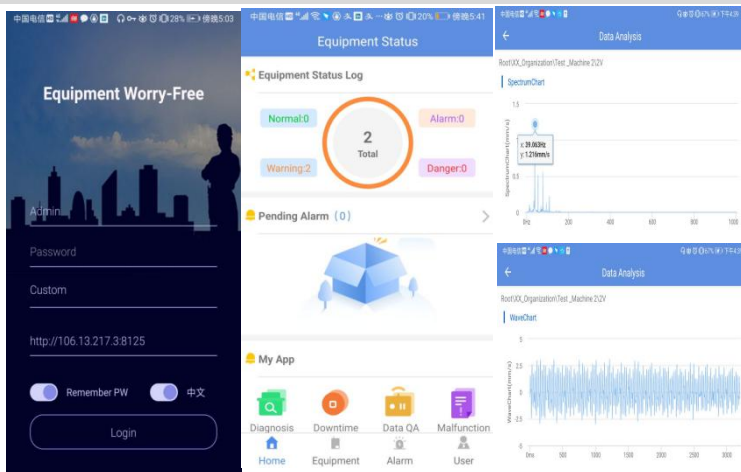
中国电信 28% 傍晚5:03

Equipment Worry-Free

Admin

Password

Custom

http://106.13.217.3:8125

Remember PW

中文

Login

中国电信 20% 傍晚5:41

Equipment Status

Equipment Status Log

Normal:0

Alarm:0

2

Total

Warning:2

Danger:0

Pending Alarm (0)

My App

Diagnosis

Downtime

Data QA

Malfunction

Home

Equipment

Alarm

User

Data Analysis

Root\XX_Organization\Test_Machine2\2V

SpectrumChart

1.5

1

0.5

0

x: 39.063Hz

y: 1.216mm/s

SpectrumChart(mm/s)

0Hz

200

400

600

800

1000

Data Analysis

Root\XX_Organization\Test_Machine2\2V

WaveChart

WaveChart(mm/s)

0ms

500

1000

1500

2000

2500

3000